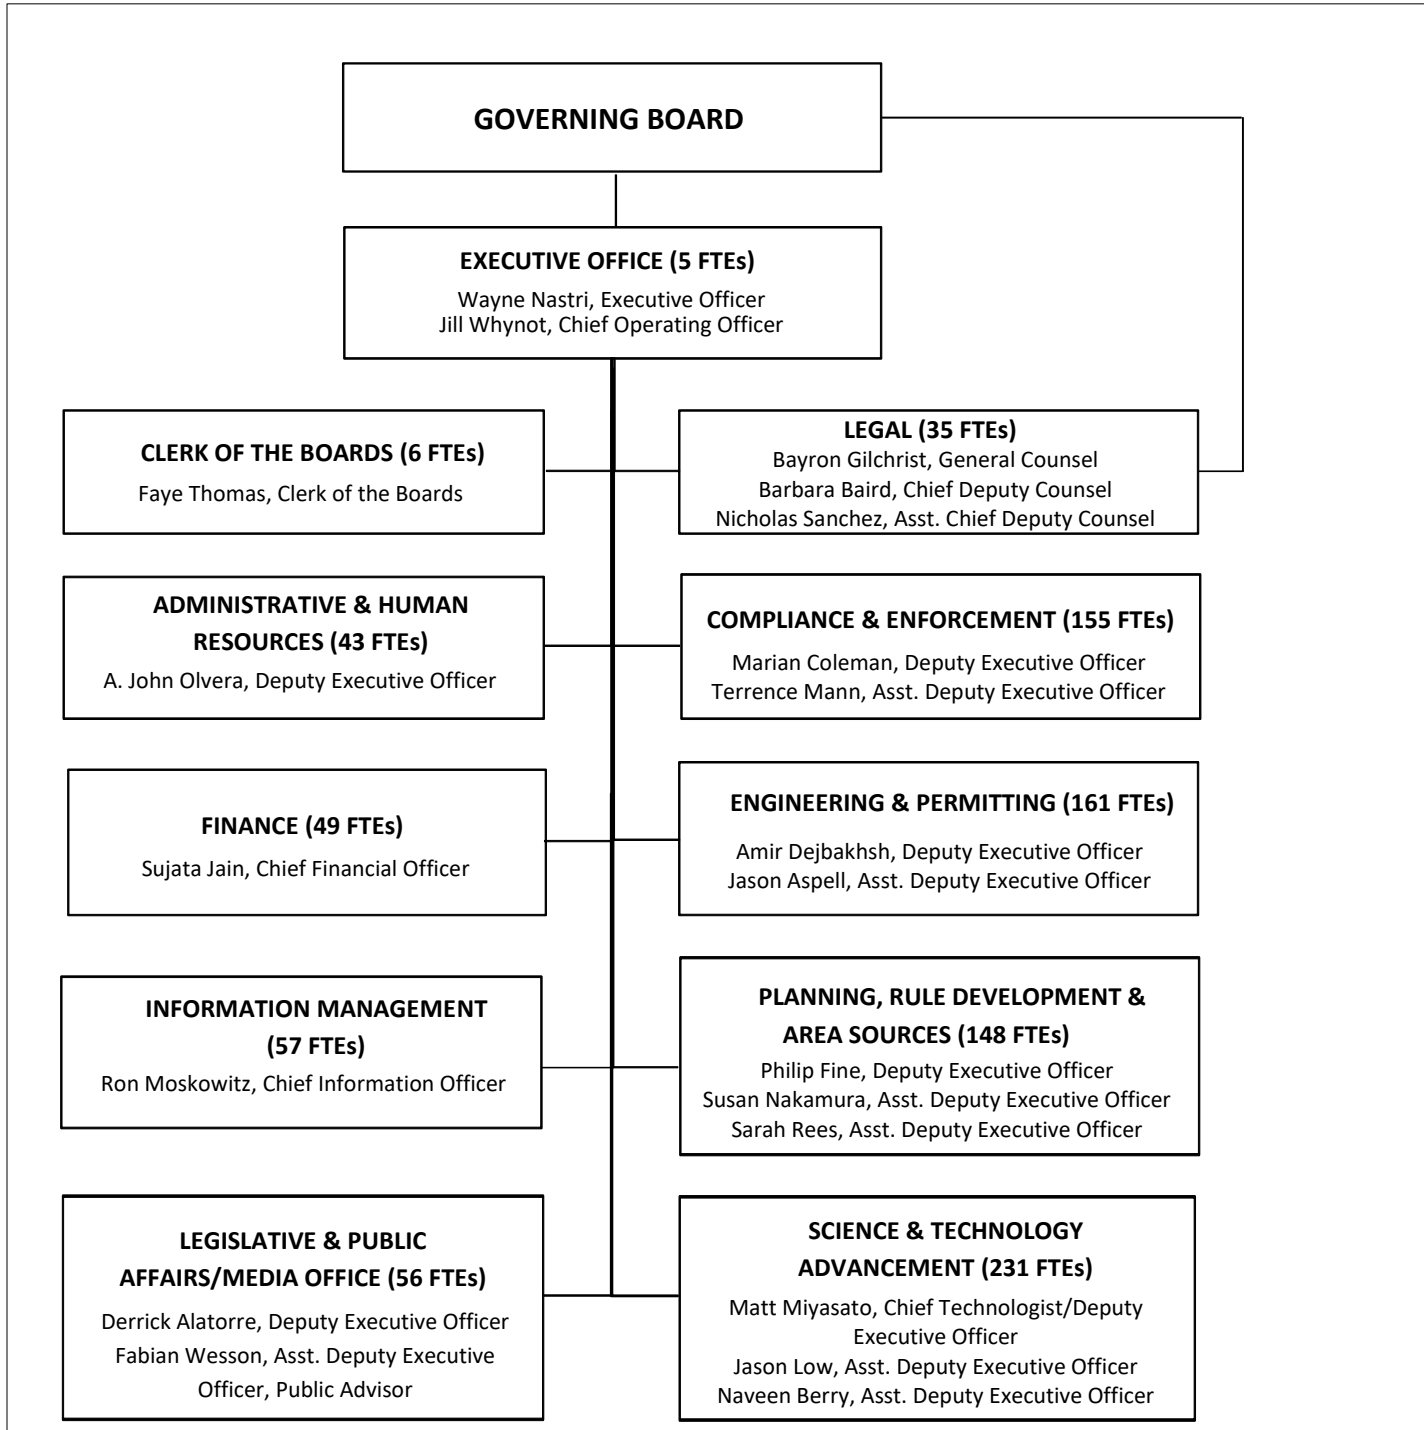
GOVERNING BOARD

EXECUTIVE OFFICE (5 FTEs)
Wayne Nastri, Executive Officer
Jill Whynot, Chief Operating Officer

CLERK OF THE BOARDS (6 FTEs)
Faye Thomas, Clerk of the Boards

LEGAL (35 FTEs)
Bayron Gilchrist, General Counsel
Barbara Baird, Chief Deputy Counsel
Nicholas Sanchez, Asst. Chief Deputy Counsel

ADMINISTRATIVE & HUMAN RESOURCES (43 FTEs)
A. John Olvera, Deputy Executive Officer

COMPLIANCE & ENFORCEMENT (155 FTEs)
Marian Coleman, Deputy Executive Officer
Terrence Mann, Asst. Deputy Executive Officer

FINANCE (49 FTEs)
Sujata Jain, Chief Financial Officer

ENGINEERING & PERMITTING (161 FTEs)
Amir Dejbakhsh, Deputy Executive Officer
Jason Aspell, Asst. Deputy Executive Officer

INFORMATION MANAGEMENT (57 FTEs)
Ron Moskowitz, Chief Information Officer

PLANNING, RULE DEVELOPMENT & AREA SOURCES (148 FTEs)
Philip Fine, Deputy Executive Officer
Susan Nakamura, Asst. Deputy Executive Officer
Sarah Rees, Asst. Deputy Executive Officer

LEGISLATIVE & PUBLIC AFFAIRS/MEDIA OFFICE (56 FTEs)
Derrick Alatorre, Deputy Executive Officer
Fabian Wesson, Asst. Deputy Executive Officer, Public Advisor

SCIENCE & TECHNOLOGY ADVANCEMENT (231 FTEs)
Matt Miyasato, Chief Technologist/Deputy Executive Officer
Jason Low, Asst. Deputy Executive Officer
Naveen Berry, Asst. Deputy Executive Officer